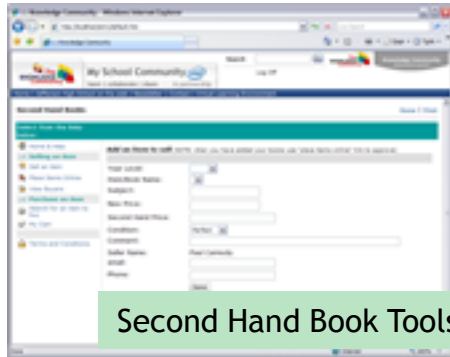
Knowledge Community - Windows Internet Explorer

Knowledge Community

My School Community

Search

Log Off

Second Hand Books

Select from the links below

Home & Help

Selling an item

Sell an item

Place items Online

View Buyers

Purchase an item

Search for an item to buy

My Cart

Terms and Conditions

Add an item to sell

Year Level:

Item/Book Name:

Subject:

New Price:

Second Hand Price:

Condition:

Comment:

Seller Name:

Email:

Phone:

Send

Second Hand Book Tools